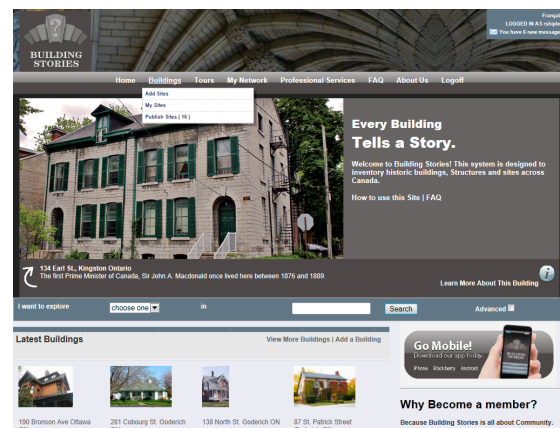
BUILDING STORIES

Français
LOGGED IN AS rshiple
You have 6 new message

Home Buildings Tours My Network Professional Services FAQ About Us Logoff

Add Sites
My Sites
Publish Sites ( 16 )

Every Building Tells a Story.

Welcome to Building Stories! This system is designed to inventory historic buildings, Structures and sites across Canada.

How to use this Site | FAQ

134 Earl St., Kingston Ontario
The first Prime Minister of Canada, Sir John A. Macdonald once lived here between 1876 and 1889.

Learn More About This Building

I want to explore choose one in Search Advanced

Latest Buildings

View More Buildings | Add a Building

190 Bronson Ave Ottawa
281 Cobourg St. Goderich
138 North St. Goderich ON
87 St. Patrick Street

Go Mobile!
Download our app today.
iPhone Blackberry Android

Why Become a member?

Because Building Stories is all about Community.